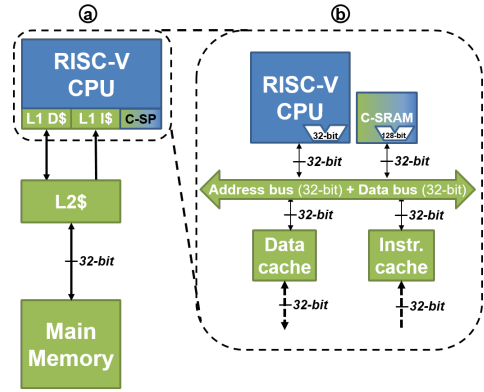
ⓐ

RISC-V CPU

L1 D$

L1 I$

C-SP

L2$

32-bit

Main Memory

ⓑ

RISC-V CPU

32-bit

C-SRAM

128-bit

32-bit

32-bit

Address bus (32-bit) + Data bus (32-bit)

32-bit

32-bit

Data cache

Instr. cache

32-bit

32-bit